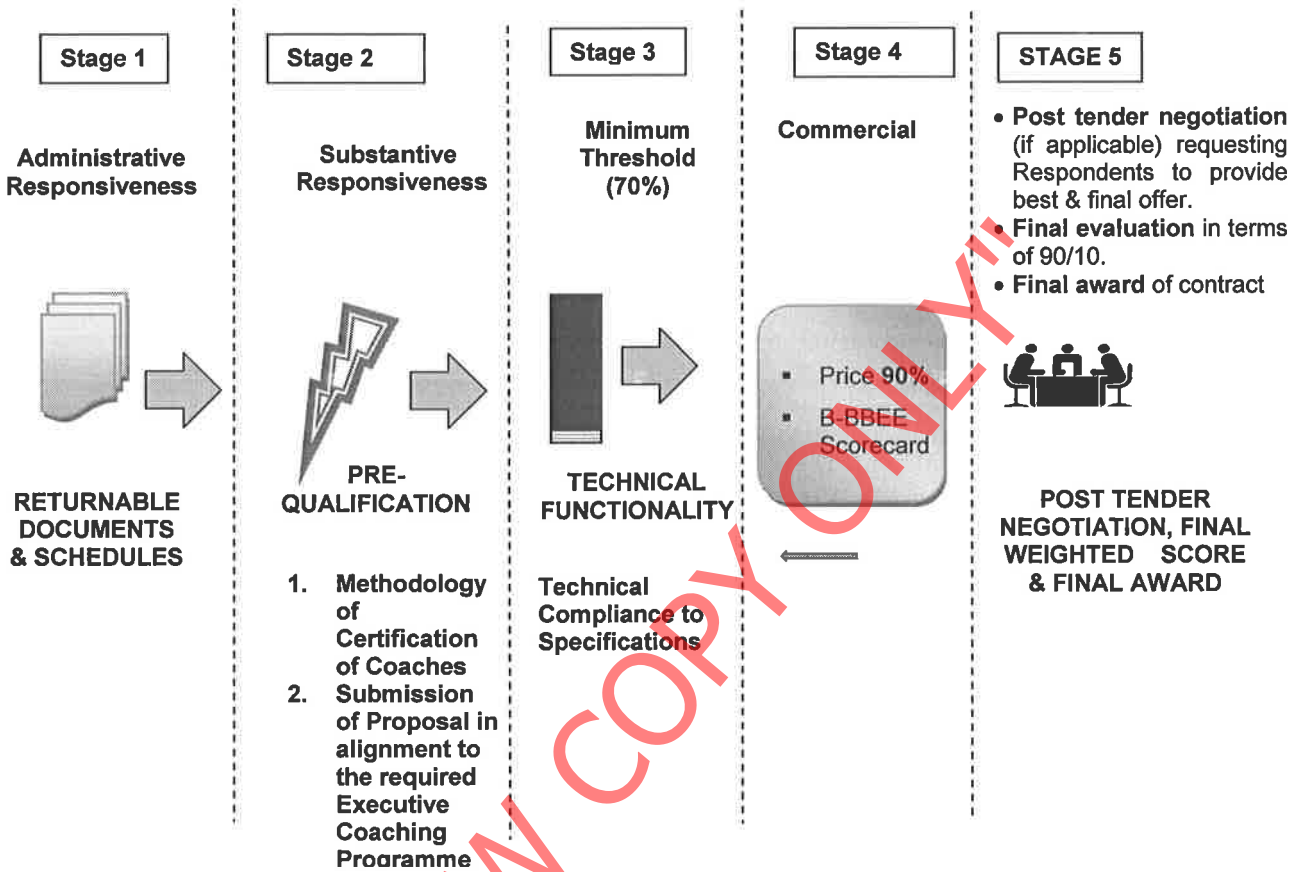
Stage 1

Administrative Responsiveness

RETURNABLE DOCUMENTS & SCHEDULES

Stage 2

Substantive Responsiveness

PRE-QUALIFICATION

1. Methodology of Certification of Coaches
2. Submission of Proposal in alignment to the required Executive Coaching Programme

Stage 3

Minimum Threshold (70%)

TECHNICAL FUNCTIONALITY

Technical Compliance to Specifications

Stage 4

Commercial

- Price 90%
- B-BBEE Scorecard

STAGE 5

- Post tender negotiation (if applicable) requesting Respondents to provide best & final offer.
- Final evaluation in terms of 90/10.
- Final award of contract

POST TENDER NEGOTIATION, FINAL WEIGHTED SCORE & FINAL AWARD

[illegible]N COPY ONLY"